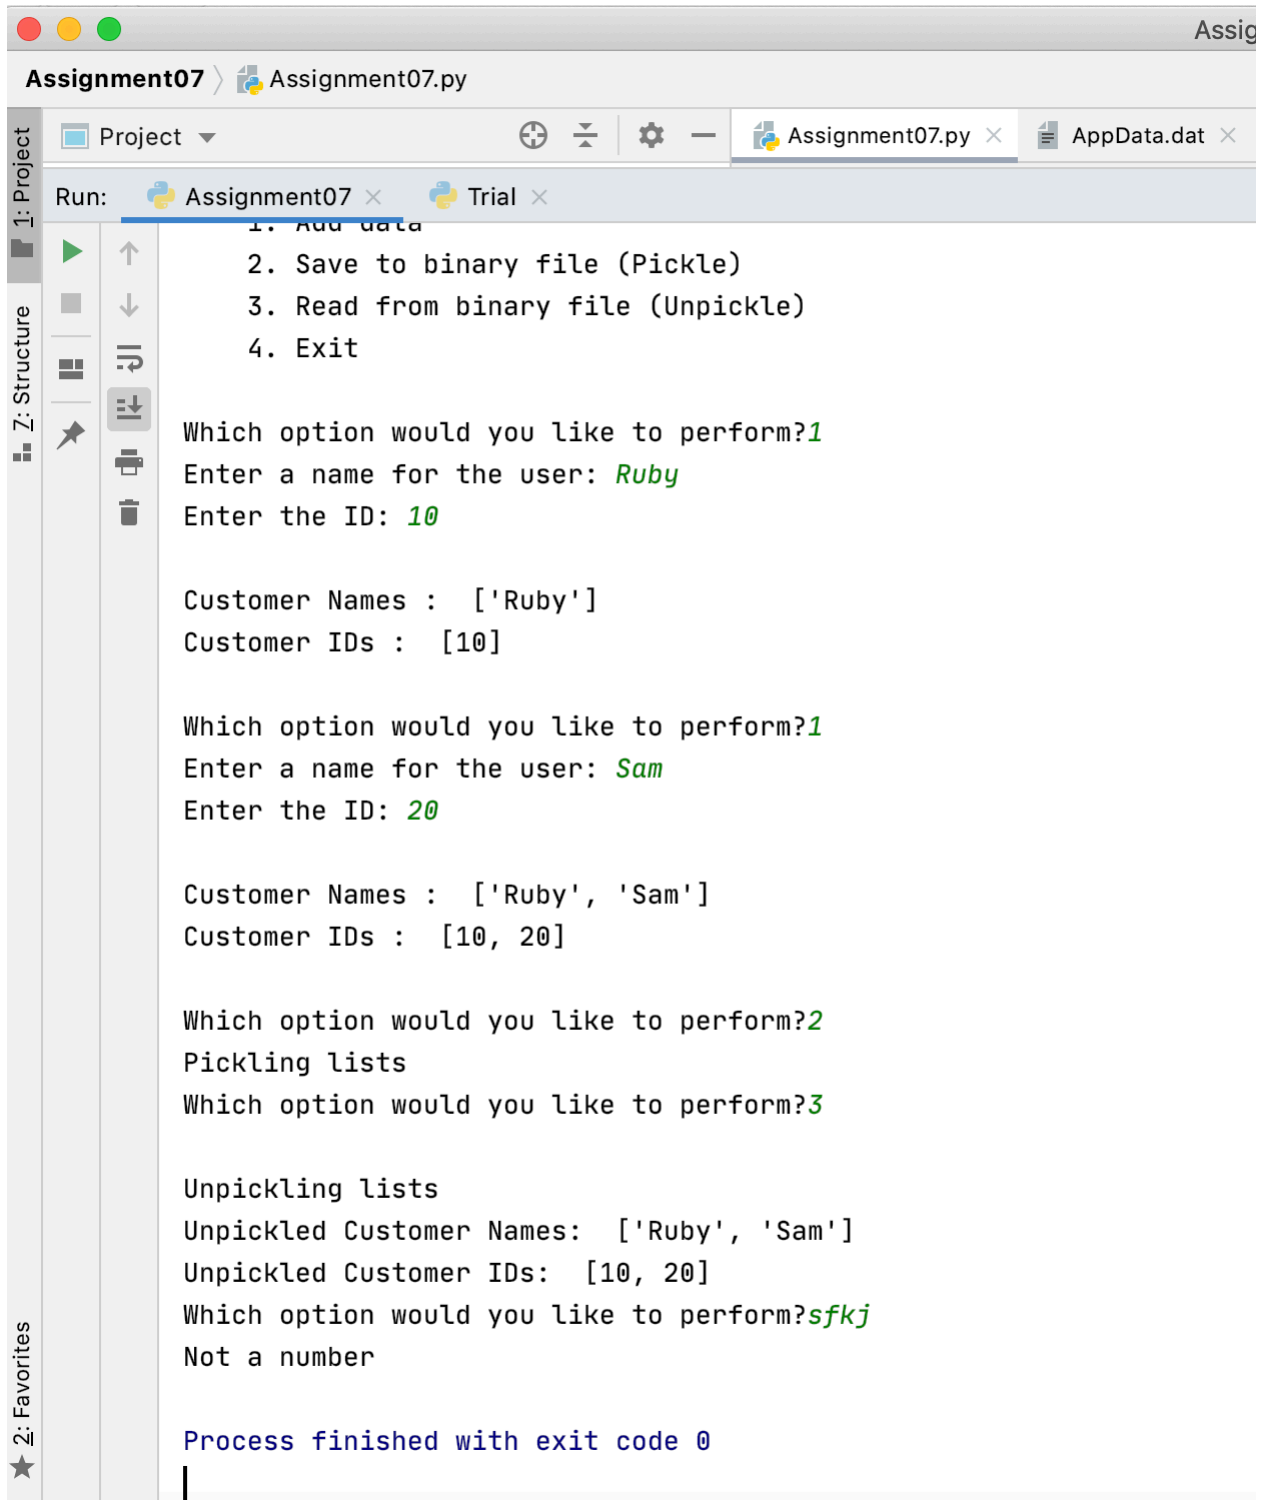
Assig

Assignment07 〉 Assignment07.py

1: Project

Project

Assignment07.py ×

AppData.dat ×

Run: Assignment07 × Trial ×

7: Structure

2: Favorites

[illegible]

2. Save to binary file (Pickle)
3. Read from binary file (Unpickle)
4. Exit

Which option would you like to perform?1
Enter a name for the user: Ruby
Enter the ID: 10

Customer Names : ['Ruby']
Customer IDs : [10]

Which option would you like to perform?1
Enter a name for the user: Sam
Enter the ID: 20

Customer Names : ['Ruby', 'Sam']
Customer IDs : [10, 20]

Which option would you like to perform?2
Pickling lists
Which option would you like to perform?3

Unpickling lists
Unpickled Customer Names: ['Ruby', 'Sam']
Unpickled Customer IDs: [10, 20]
Which option would you like to perform?sfkj
Not a number

Process finished with exit code 0